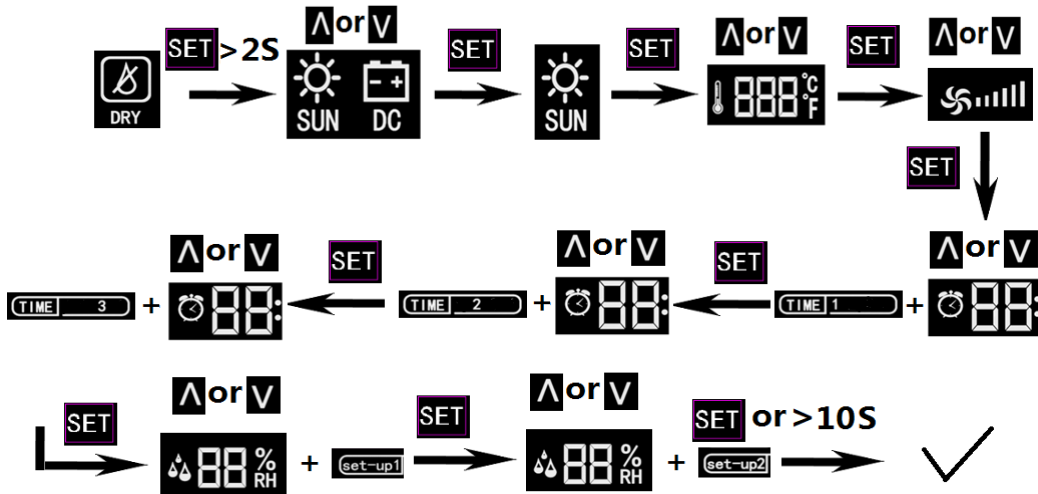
DRY SET >2S Λ or V SUN DC SET SUN SET Λ or V 888 °C °F SET Λ or V SET

Λ or V SET Λ or V SET Λ or V
TIME 3 + 88: TIME 2 + 88: TIME 1 + 88:

SET Λ or V 88 % RH + set-up1 SET Λ or V 88 % RH + set-up2 SET or >10S